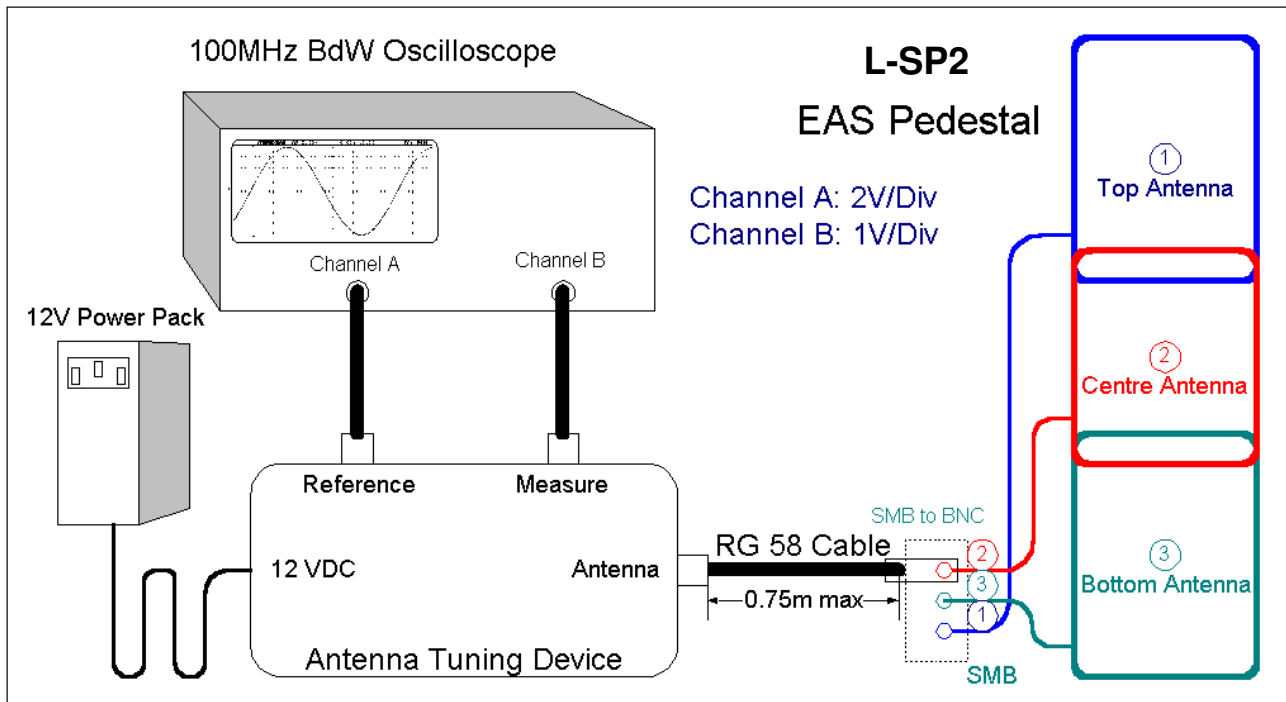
100MHz BdW Oscilloscope

L-SP2

EAS Pedestal

Channel A: 2V/Div
Channel B: 1V/Div

1
Top Antenna

2
Centre Antenna

3
Bottom Antenna

Channel A

Channel B

12V Power Pack

Reference

Measure

12 VDC

Antenna

Antenna Tuning Device

RG 58 Cable

0.75m max

SMB to BNC

2

3

1

SMB